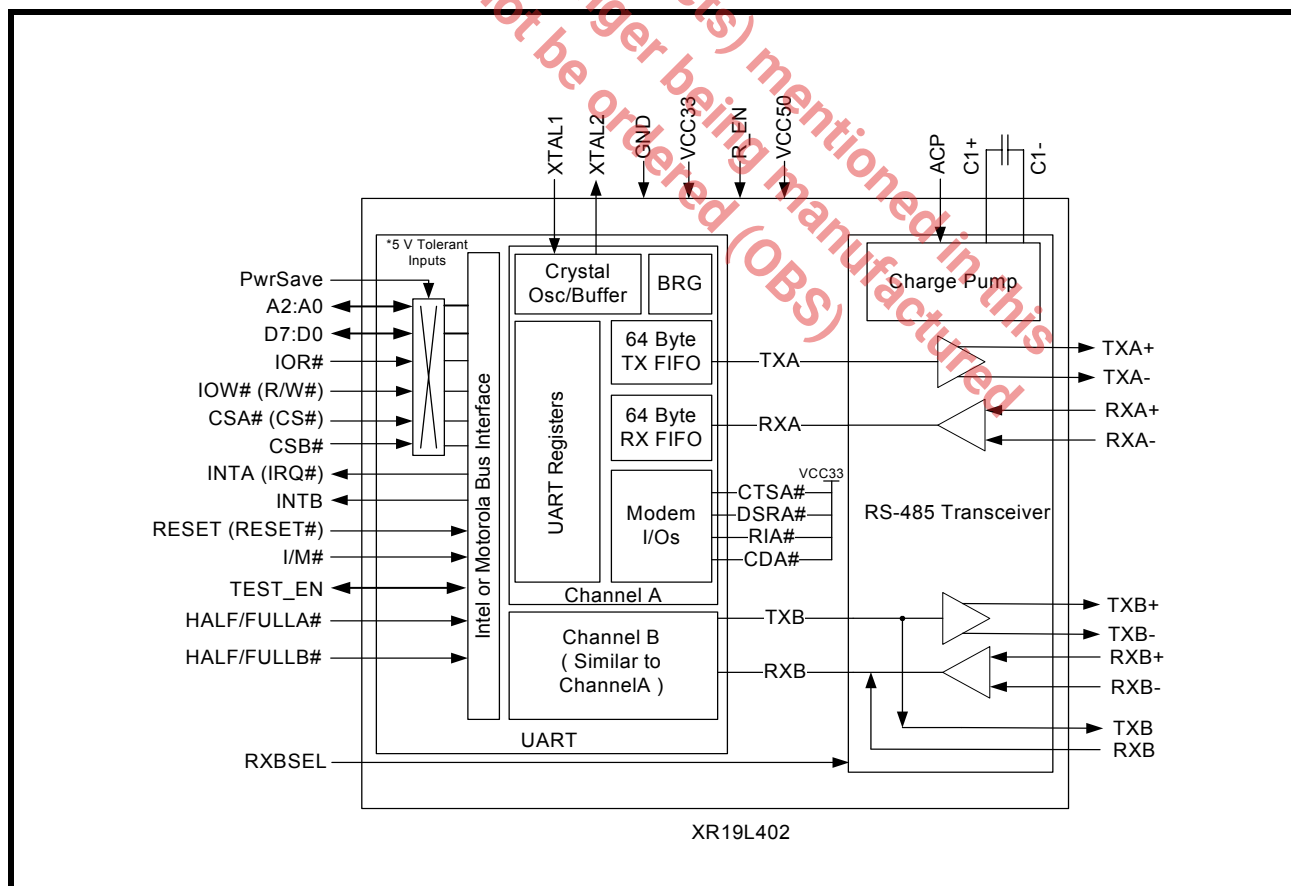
ot be ordered (OBS)
nger being manufactured
cts) mentioned in this

XTAL1
XTAL2
GND
VCC33
R_EN
VCC50
ACP
C1+
C1-

*5 V Tolerant Inputs

PwrSave
A2:A0
D7:D0
IOR#
IOW# (R/W#)
CSA# (CS#)
CSB#
INTA (IRQ#)
INTB
RESET (RESET#)
I/M#
TEST_EN
HALF/FULLA#
HALF/FULLB#
RXBSEL

Intel or Motorola Bus Interface

Crystal Osc/Buffer
BRG
UART Registers
64 Byte TX FIFO
64 Byte RX FIFO
Modem I/Os
Channel A
Channel B ( Similar to ChannelA )
UART

TXA
RXA
VCC33
CTSA#
DSRA#
RIA#
CDA#
TXB
RXB

Charge Pump
RS-485 Transceiver

TXA+
TXA-
RXA+
RXA-
TXB+
TXB-
RXB+
RXB-
TXB
RXB

XR19L402